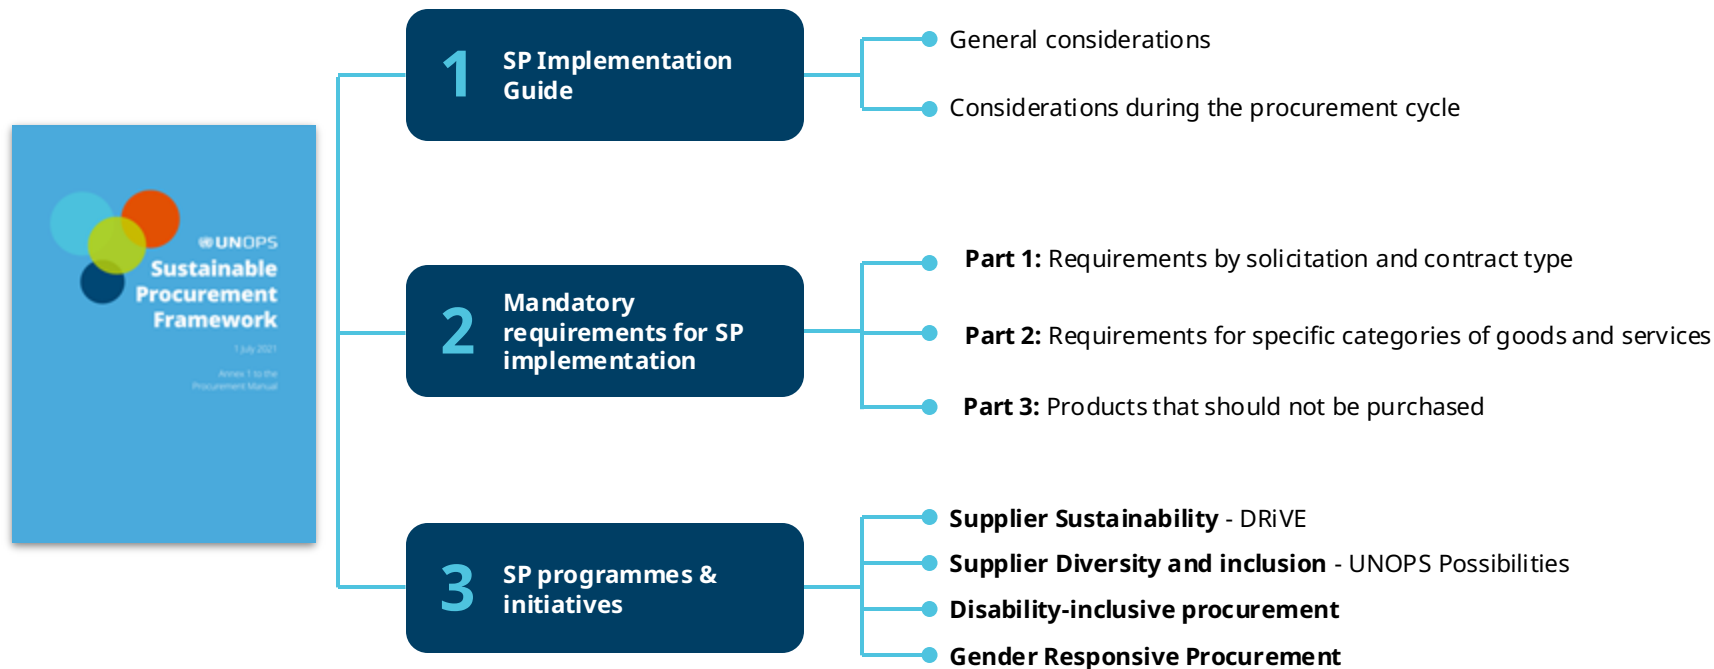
UNOPS
Sustainable Procurement Framework
1 July 2021
Annex 1 to the Procurement Manual

1 SP Implementation Guide

General considerations

Considerations during the procurement cycle

2 Mandatory requirements for SP implementation

**Part 1:** Requirements by solicitation and contract type

**Part 2:** Requirements for specific categories of goods and services

**Part 3:** Products that should not be purchased

3 SP programmes & initiatives

**Supplier Sustainability** - DRiVE

**Supplier Diversity and inclusion** - UNOPS Possibilities

**Disability-inclusive procurement**

**Gender Responsive Procurement**